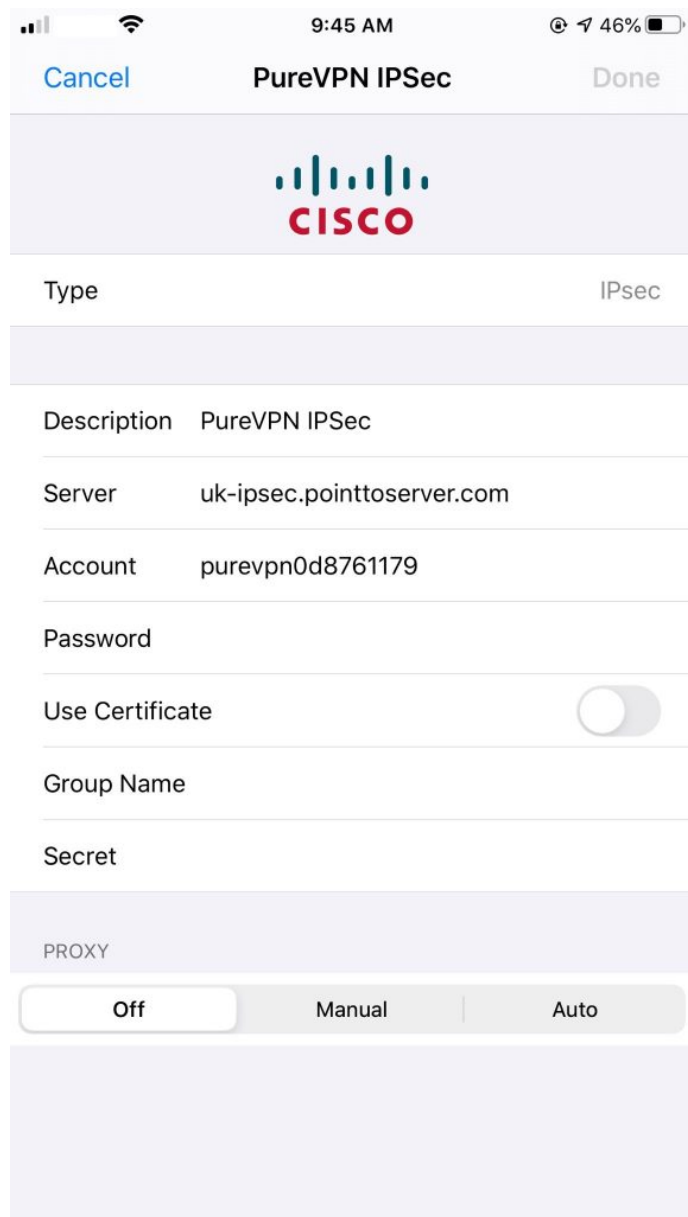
9:45 AM
46%

Cancel
PureVPN IPSec
Done

CISCO

Type
IPsec

Description
PureVPN IPSec

Server
uk-ipsec.pointtoserver.com

Account
purevpn0d8761179

Password

Use Certificate

Group Name

Secret

PROXY

Off
Manual
Auto